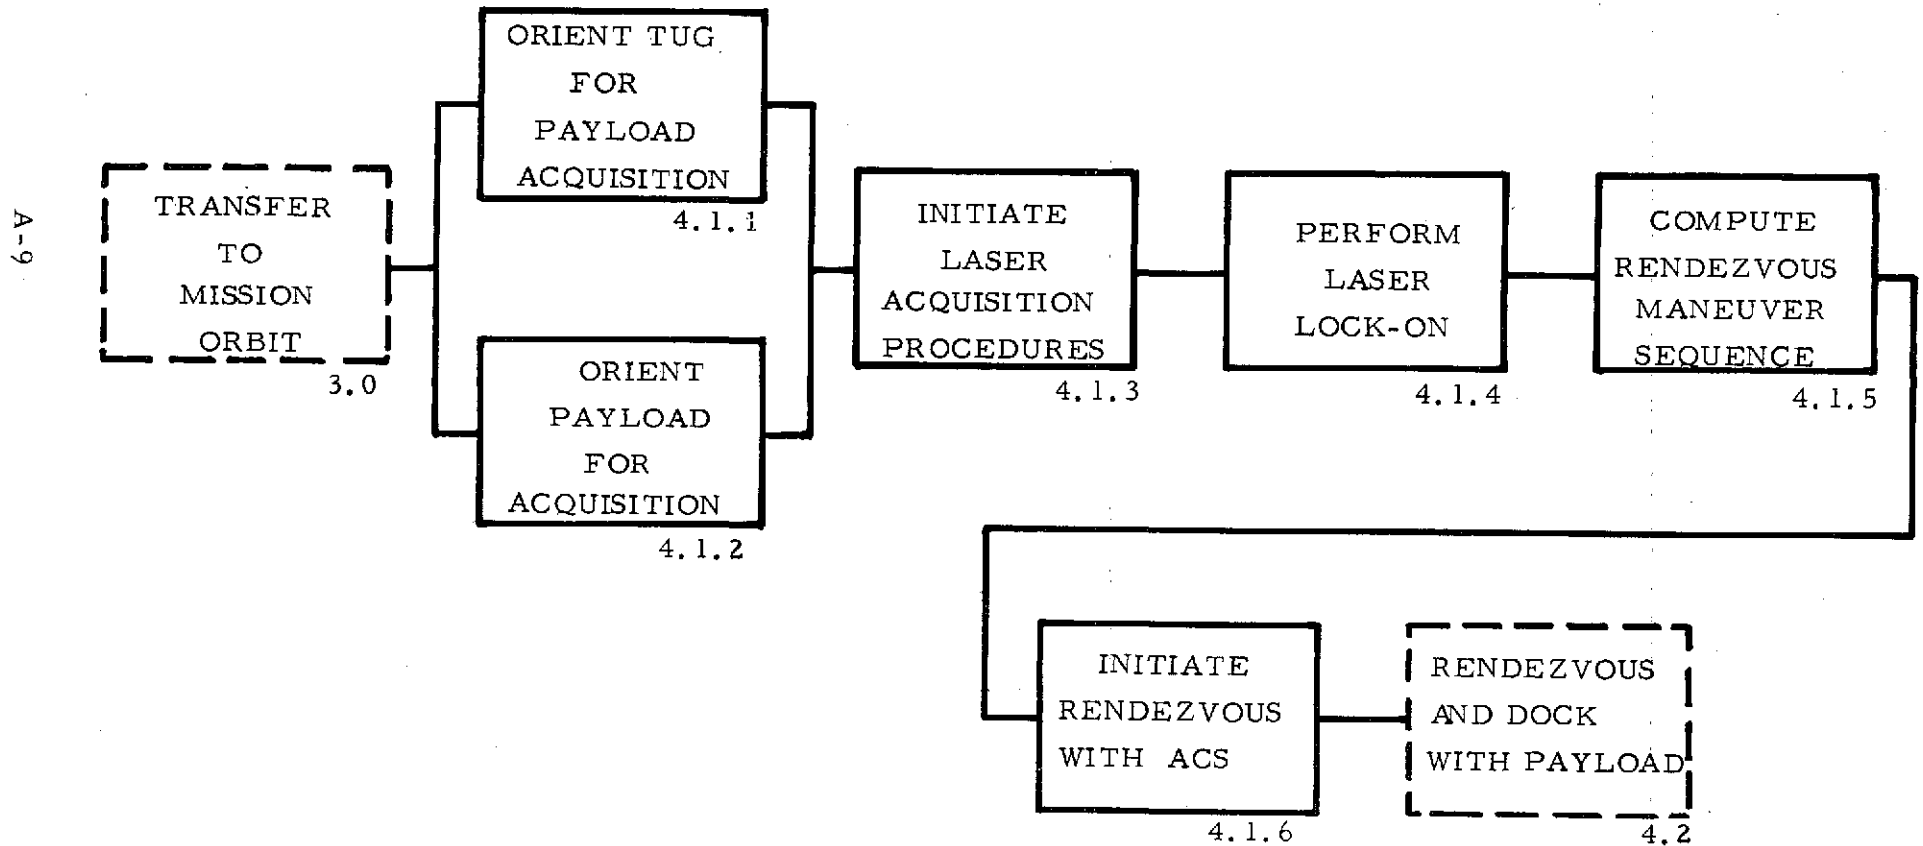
A-9

TRANSFER TO MISSION ORBIT
3.0

ORIENT TUG FOR PAYLOAD ACQUISITION
4.1.1

ORIENT PAYLOAD FOR ACQUISITION
4.1.2

INITIATE LASER ACQUISITION PROCEDURES
4.1.3

PERFORM LASER LOCK-ON
4.1.4

COMPUTE RENDEZVOUS MANEUVER SEQUENCE
4.1.5

INITIATE RENDEZVOUS WITH ACS
4.1.6

RENDEZVOUS AND DOCK WITH PAYLOAD
4.2